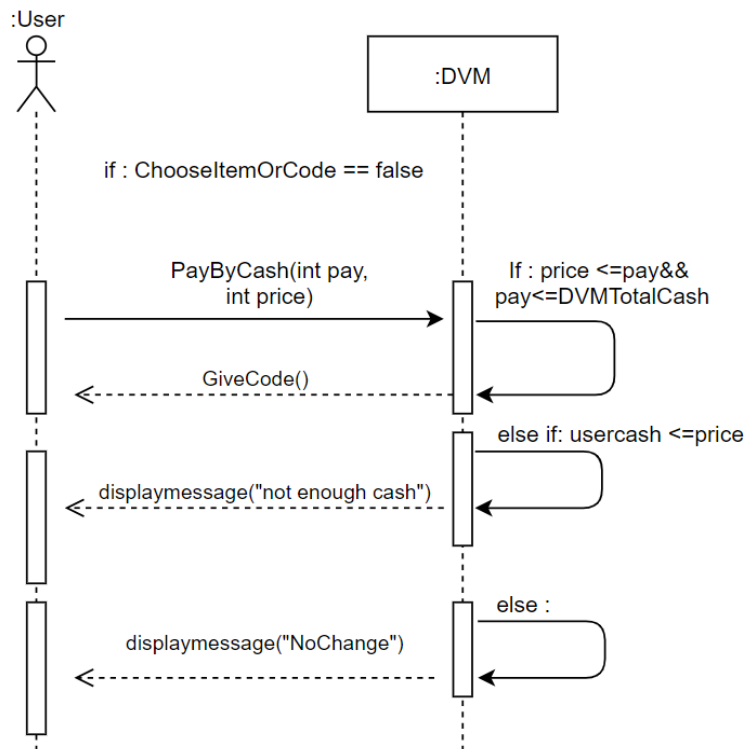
:User

:DVM

if : ChooseItemOrCode == false

PayByCash(int pay, int price)

If : price <=pay&& pay<=DVMTotalCash

GiveCode()

else if: usercash <=price

displaymessage("not enough cash")

else :

displaymessage("NoChange")